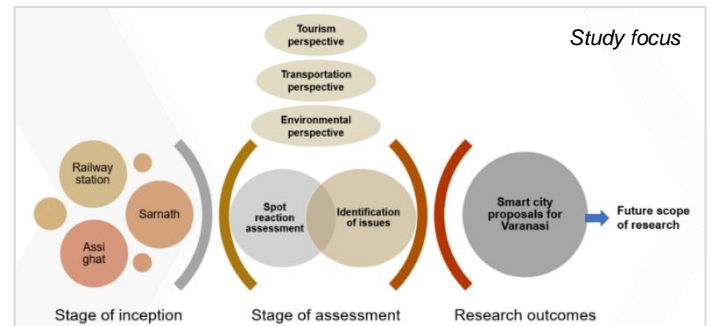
Study focus

Railway station

Sarnath

Assi ghat

Stage of inception

Tourism perspective

Transportation perspective

Environmental perspective

Spot reaction assessment

Identification of issues

Stage of assessment

Smart city proposals for Varanasi

Future scope of research

Research outcomes